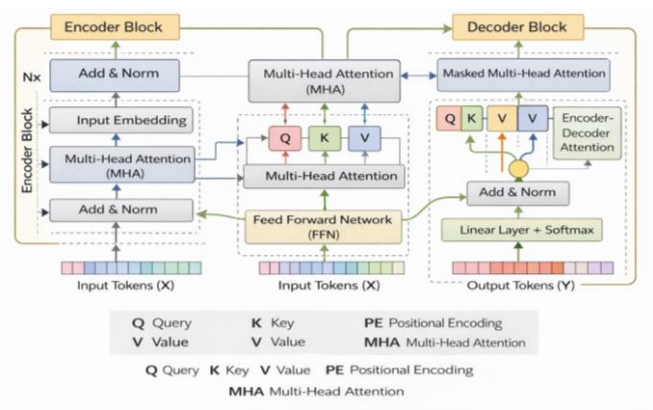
Encoder Block

Decoder Block

N×

Add & Norm

Multi-Head Attention (MHA)

Masked Multi-Head Attention

Encoder Block

Input Embedding

Q K V

Q K V V

Encoder-Decoder Attention

Multi-Head Attention (MHA)

Multi-Head Attention

Add & Norm

Add & Norm

Feed Forward Network (FFN)

Linear Layer + Softmax

Input Tokens (X)

Input Tokens (X)

Output Tokens (Y)

| Q Query | K Key | PE Positional Encoding |
|---|---|---|
| V Value | V Value | MHA Multi-Head Attention |

Q Query K Key V Value PE Positional Encoding

MHA Multi-Head Attention